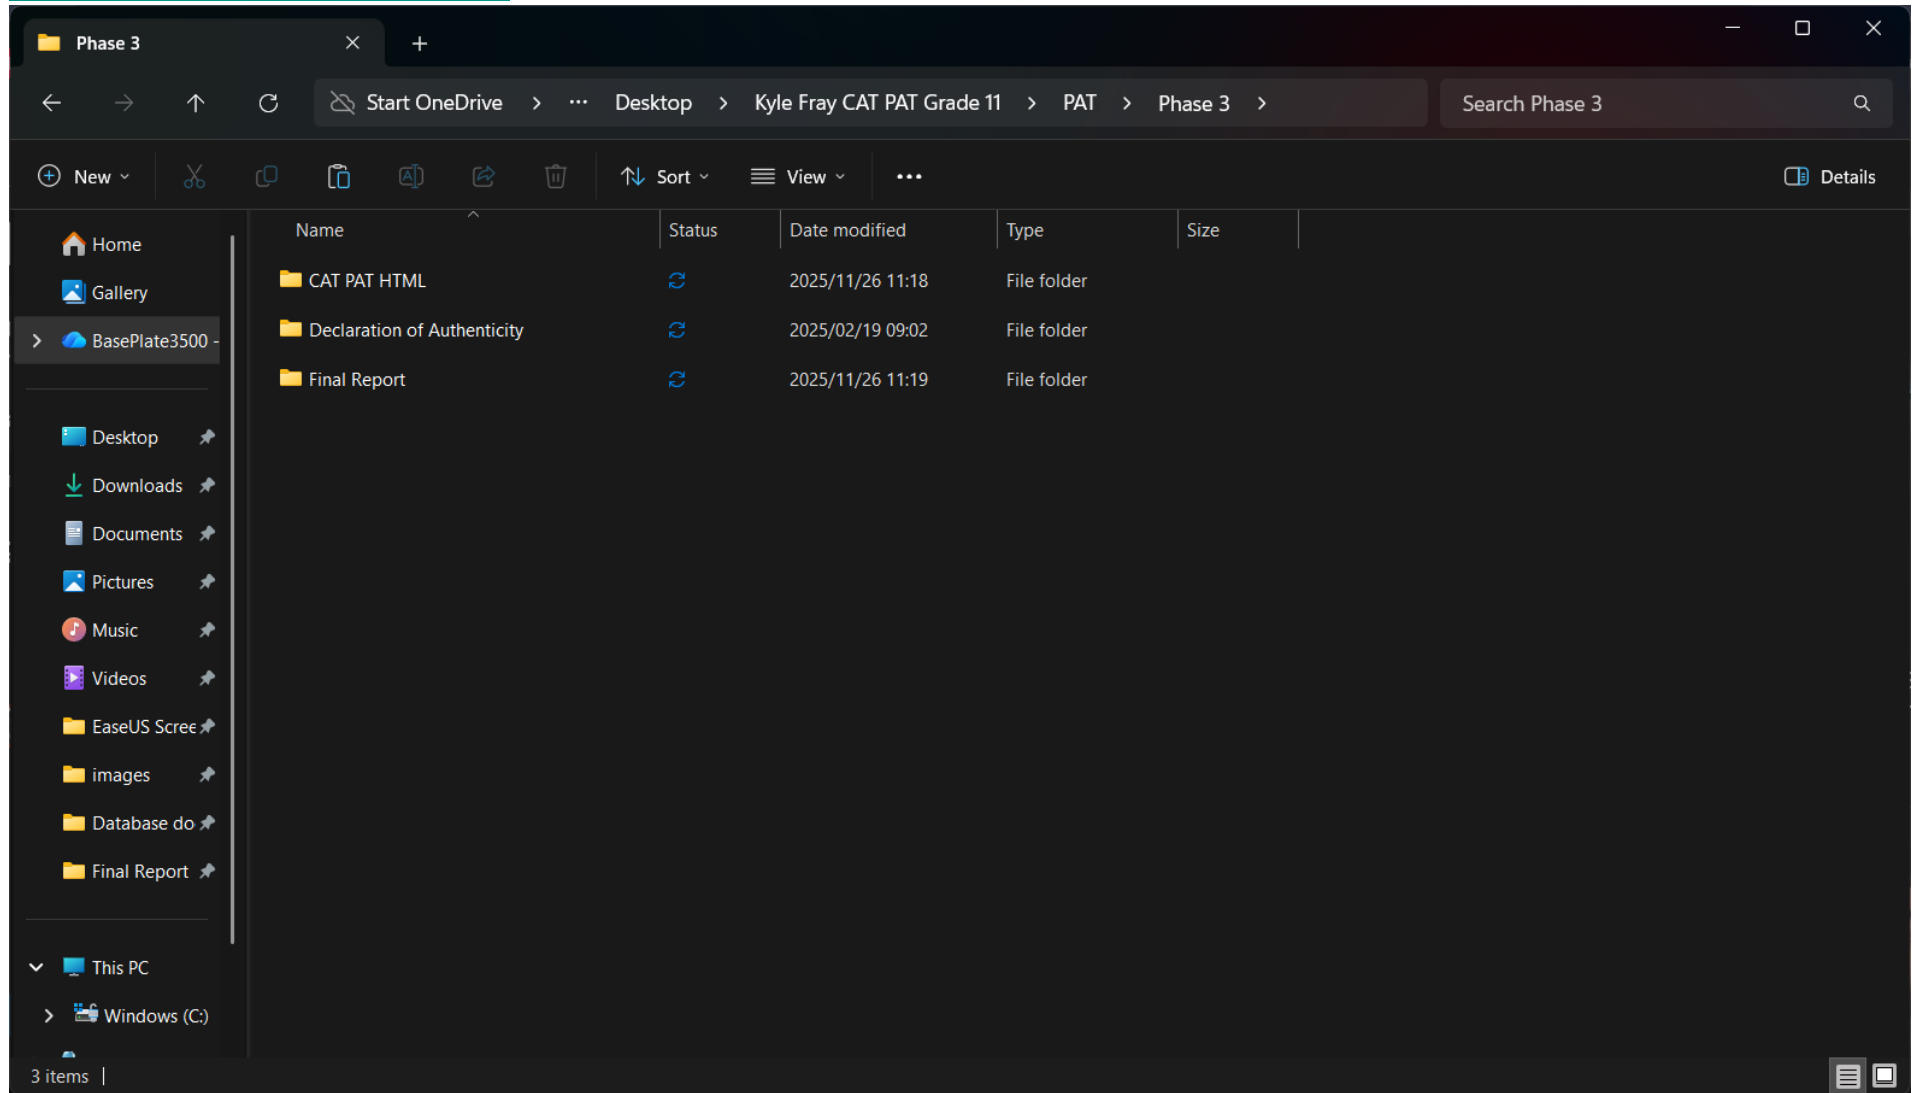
Phase 3

Start OneDrive > ... Desktop > Kyle Fray CAT PAT Grade 11 > PAT > Phase 3 >

Search Phase 3

New Sort View ... Details

Home
Gallery
BasePlate3500 -

Desktop
Downloads
Documents
Pictures
Music
Videos
EaseUS Scree
images
Database do
Final Report

This PC
Windows (C:)

| Name | Status | Date modified | Type | Size |
|---|---|---|---|---|
| CAT PAT HTML | | 2025/11/26 11:18 | File folder | |
| Declaration of Authenticity | | 2025/02/19 09:02 | File folder | |
| Final Report | | 2025/11/26 11:19 | File folder | |

3 items |